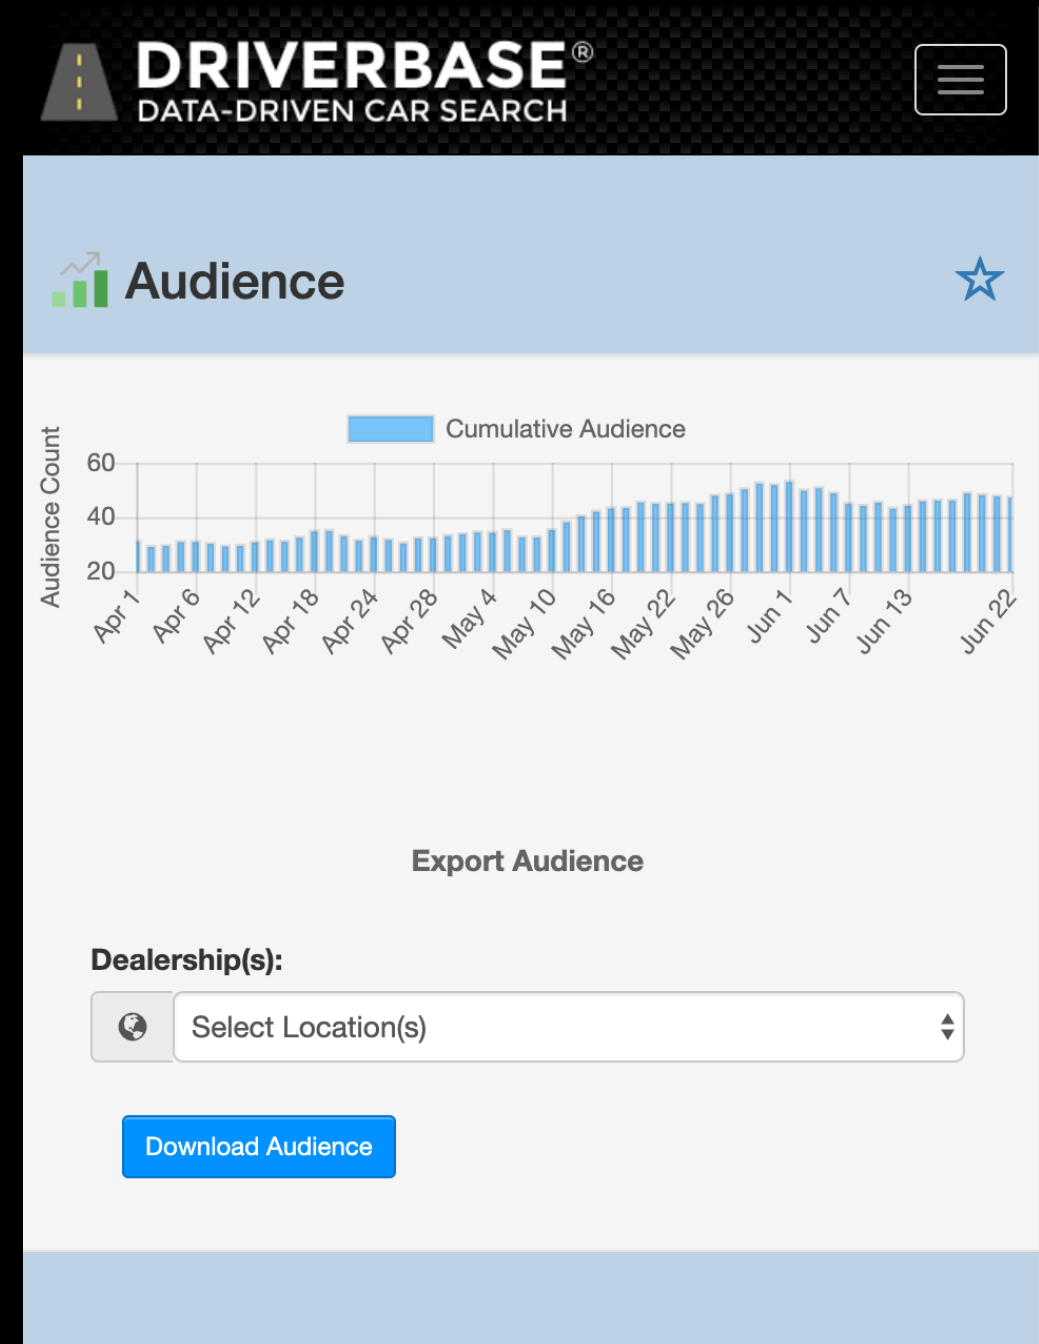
DRIVERBASE®
DATA-DRIVEN CAR SEARCH

Audience

Cumulative Audience

Audience Count

60
40
20

Apr 1
Apr 6
Apr 12
Apr 18
Apr 24
Apr 28
May 4
May 10
May 16
May 22
May 26
Jun 1
Jun 7
Jun 13
Jun 22

Export Audience

Dealership(s):

Select Location(s)

Download Audience